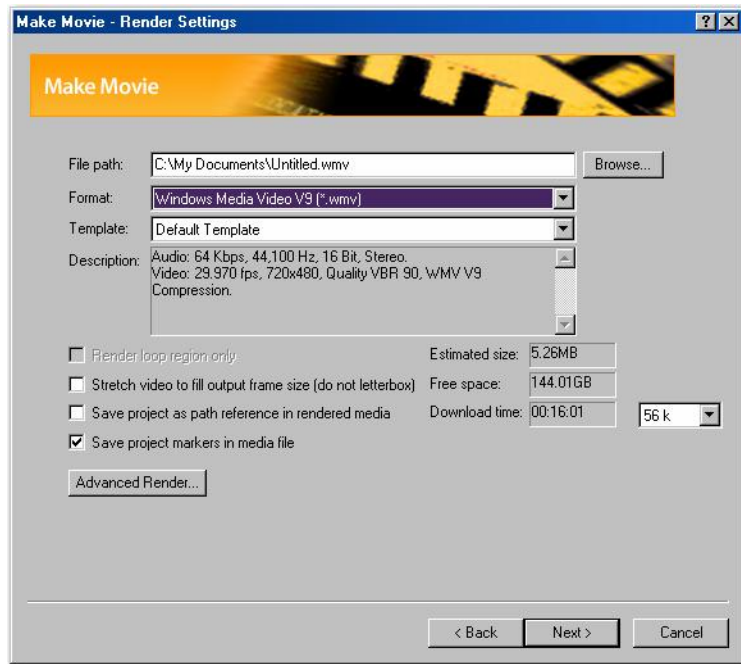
Make Movie - Render Settings

?
X

Make Movie

File path: C:\My Documents\Untitled.wmv
Browse...

Format: Windows Media Video V9 (*.wmv)

Template: Default Template

Description: Audio: 64 Kbps, 44,100 Hz, 16 Bit, Stereo.
Video: 29.970 fps, 720x480, Quality VBR 90, WMV V9 Compression.

Render loop region only

Stretch video to fill output frame size (do not letterbox)

Save project as path reference in rendered media

Save project markers in media file

Estimated size: 5.26MB

Free space: 144.01GB

Download time: 00:16:01

56 k

Advanced Render...

< Back
Next >
Cancel